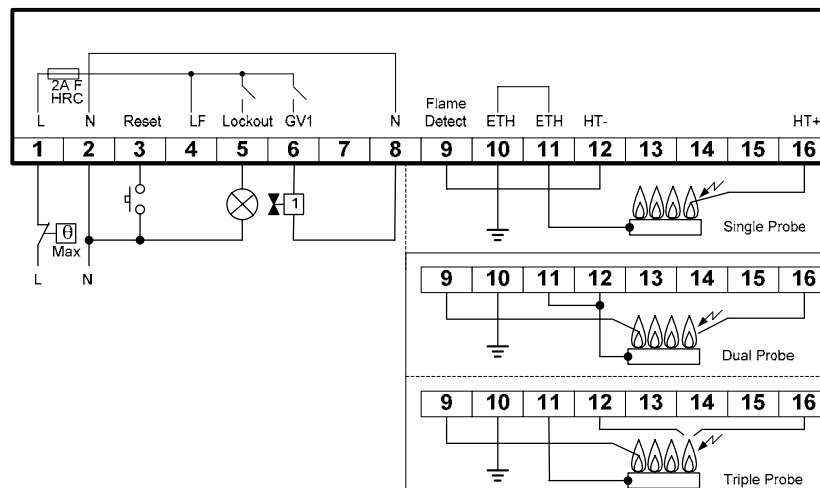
2A F
HRC

L N Reset LF Lockout GV1 N Flame Detect ETH ETH HT- HT+

| 1 | 2 | 3 | 4 | 5 | 6 | 7 | 8 | 9 | 10 | 11 | 12 | 13 | 14 | 15 | 16 |
|---|---|---|---|---|---|---|---|---|---|---|---|---|---|---|---|

θ
Max

L N

1

Single Probe

| 9 | 10 | 11 | 12 | 13 | 14 | 15 | 16 |
|---|---|---|---|---|---|---|---|

Dual Probe

| 9 | 10 | 11 | 12 | 13 | 14 | 15 | 16 |
|---|---|---|---|---|---|---|---|

Triple Probe